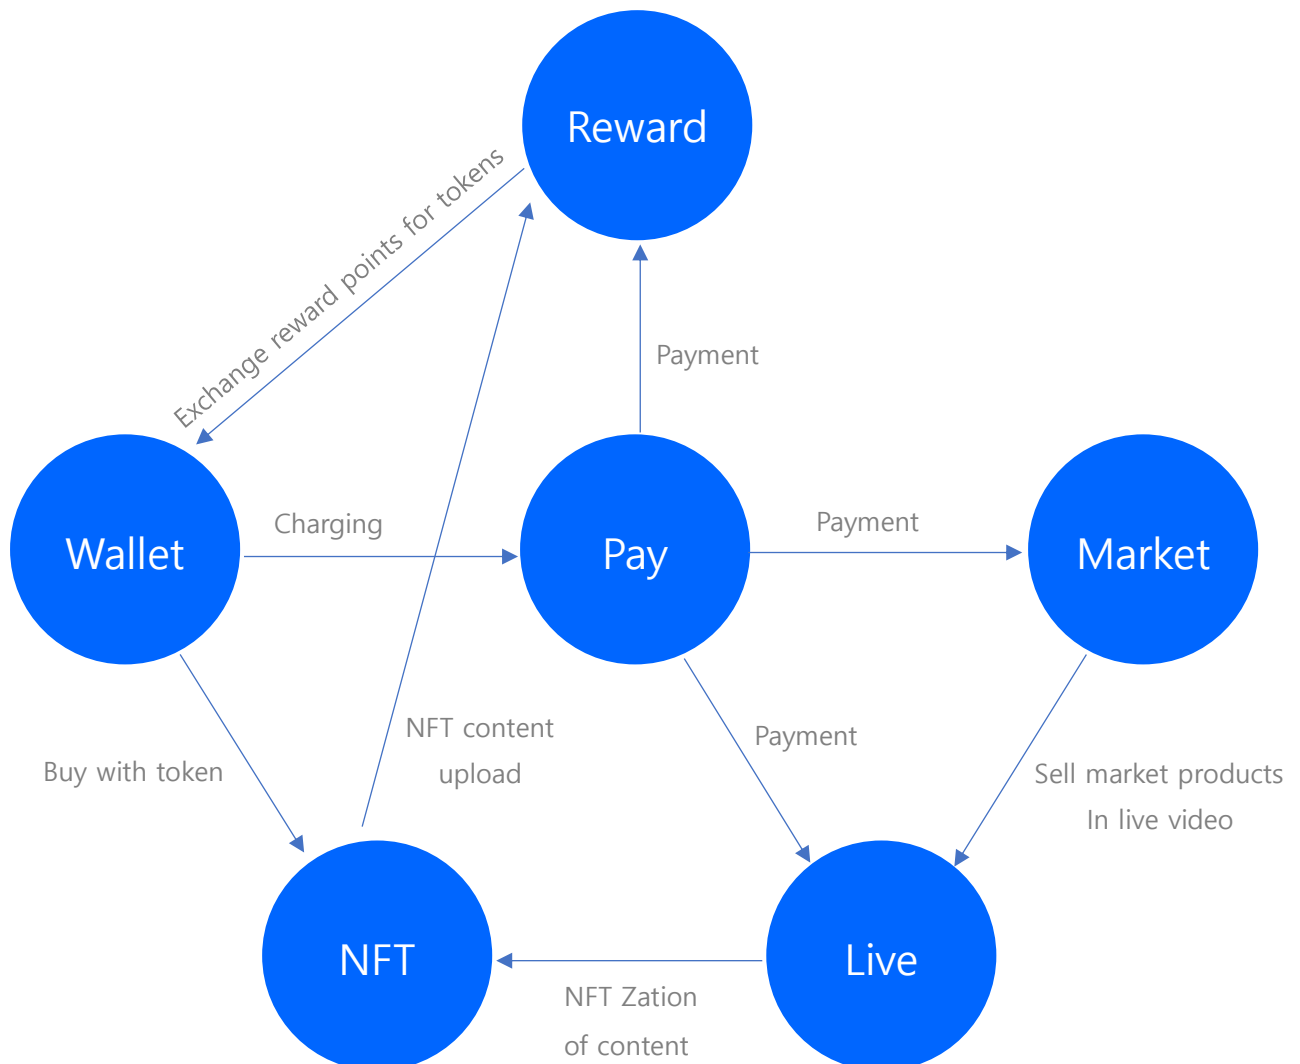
Reward

Exchange reward points for tokens

Payment

Wallet

Charging

Pay

Payment

Market

Buy with token

NFT content upload

Payment

Sell market products In live video

NFT

Live

NFT Zation of content